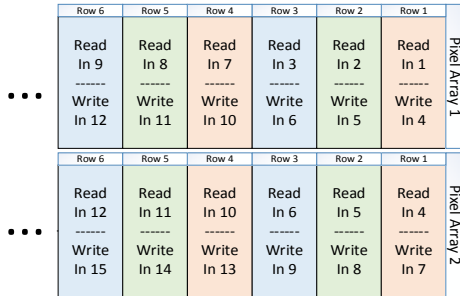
| Row 6 | Row 5 | Row 4 | Row 3 | Row 2 | Row 1 |
|---|---|---|---|---|---|
| Read In 9 ------ Write In 12 | Read In 8 ------ Write In 11 | Read In 7 ------ Write In 10 | Read In 3 ------ Write In 6 | Read In 2 ------ Write In 5 | Read In 1 ------ Write In 4 |

Pixel Array 1

| Row 6 | Row 5 | Row 4 | Row 3 | Row 2 | Row 1 |
|---|---|---|---|---|---|
| Read In 12 ------ Write In 15 | Read In 11 ------ Write In 14 | Read In 10 ------ Write In 13 | Read In 6 ------ Write In 9 | Read In 5 ------ Write In 8 | Read In 4 ------ Write In 7 |

Pixel Array 2

•••

•••